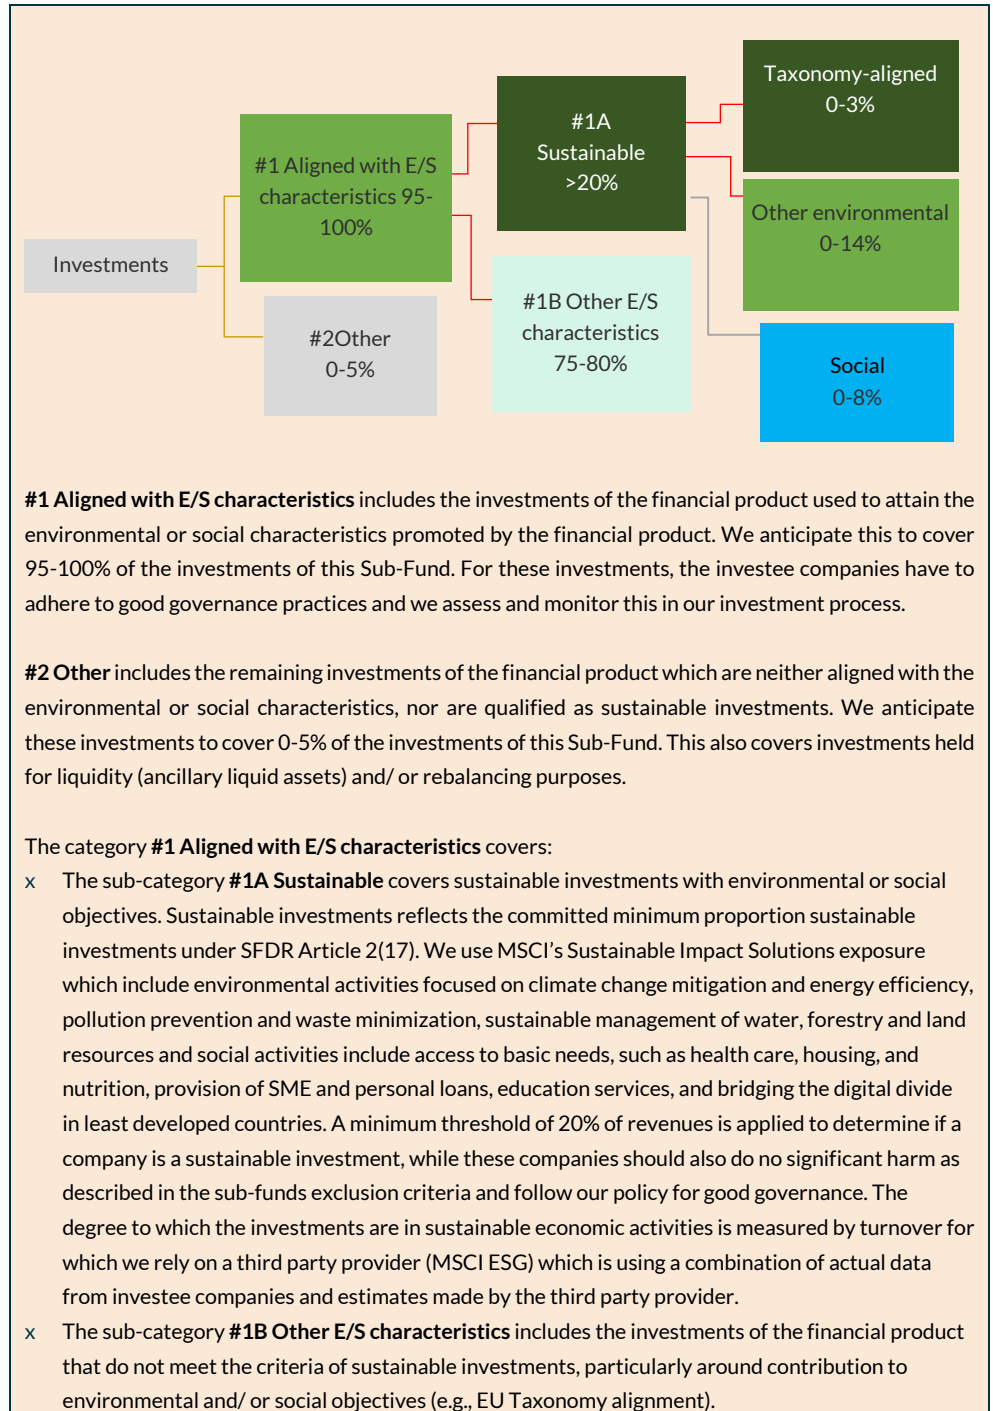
Investments

#1 Aligned with E/S characteristics 95-100%

#2Other 0-5%

#1A Sustainable >20%

#1B Other E/S characteristics 75-80%

Taxonomy-aligned 0-3%

Other environmental 0-14%

Social 0-8%

**#1 Aligned with E/S characteristics** includes the investments of the financial product used to attain the environmental or social characteristics promoted by the financial product. We anticipate this to cover 95-100% of the investments of this Sub-Fund. For these investments, the investee companies have to adhere to good governance practices and we assess and monitor this in our investment process.

**#2 Other** includes the remaining investments of the financial product which are neither aligned with the environmental or social characteristics, nor are qualified as sustainable investments. We anticipate these investments to cover 0-5% of the investments of this Sub-Fund. This also covers investments held for liquidity (ancillary liquid assets) and/ or rebalancing purposes.

The category **#1 Aligned with E/S characteristics** covers:
x The sub-category **#1A Sustainable** covers sustainable investments with environmental or social objectives. Sustainable investments reflects the committed minimum proportion sustainable investments under SFDR Article 2(17). We use MSCI's Sustainable Impact Solutions exposure which include environmental activities focused on climate change mitigation and energy efficiency, pollution prevention and waste minimization, sustainable management of water, forestry and land resources and social activities include access to basic needs, such as health care, housing, and nutrition, provision of SME and personal loans, education services, and bridging the digital divide in least developed countries. A minimum threshold of 20% of revenues is applied to determine if a company is a sustainable investment, while these companies should also do no significant harm as described in the sub-funds exclusion criteria and follow our policy for good governance. The degree to which the investments are in sustainable economic activities is measured by turnover for which we rely on a third party provider (MSCI ESG) which is using a combination of actual data from investee companies and estimates made by the third party provider.
x The sub-category **#1B Other E/S characteristics** includes the investments of the financial product that do not meet the criteria of sustainable investments, particularly around contribution to environmental and/ or social objectives (e.g., EU Taxonomy alignment).